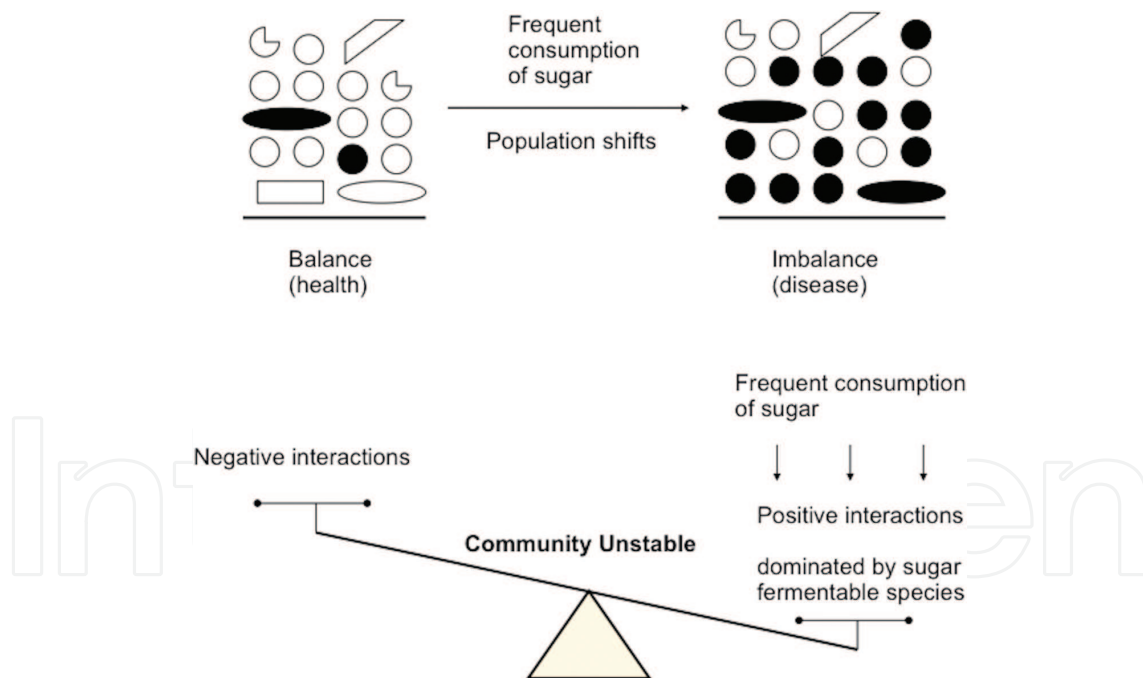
Frequent consumption of sugar

Population shifts

Balance (health)

Imbalance (disease)

Frequent consumption of sugar

Negative interactions

Positive interactions

Community Unstable

dominated by sugar fermentable species